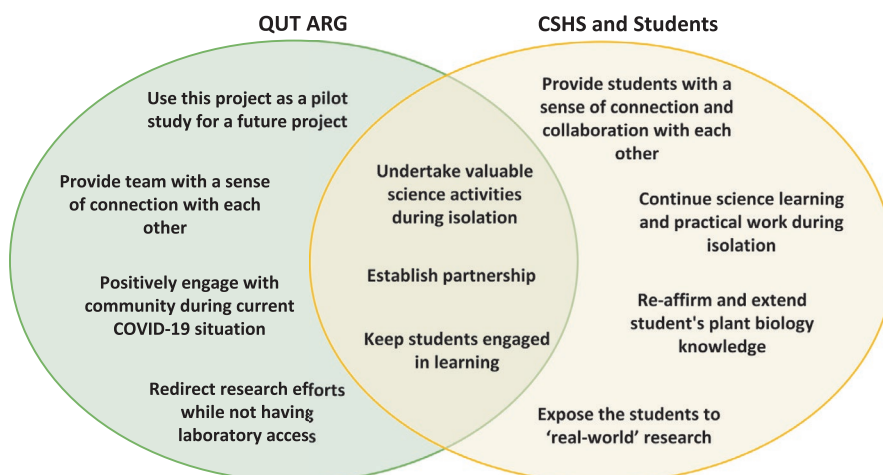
QUT ARG

CSHS and Students

Use this project as a pilot study for a future project

Provide team with a sense of connection with each other

Positively engage with community during current COVID-19 situation

Redirect research efforts while not having laboratory access

Undertake valuable science activities during isolation

Establish partnership

Keep students engaged in learning

Provide students with a sense of connection and collaboration with each other

Continue science learning and practical work during isolation

Re-affirm and extend student's plant biology knowledge

Expose the students to 'real-world' research